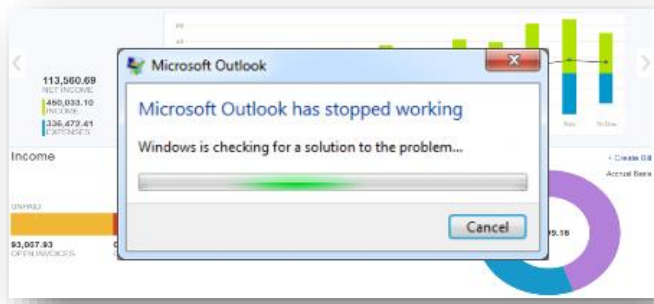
113,560.69
NET INCOME
450,033.10
INCOME
336,472.41
EXPENSES

Income

UNPAID

93,007.93
OPEN INVOICES

Microsoft Outlook

Microsoft Outlook has stopped working

Windows is checking for a solution to the problem...

Cancel

+ Create Bill
Accrual Basis

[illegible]9.16